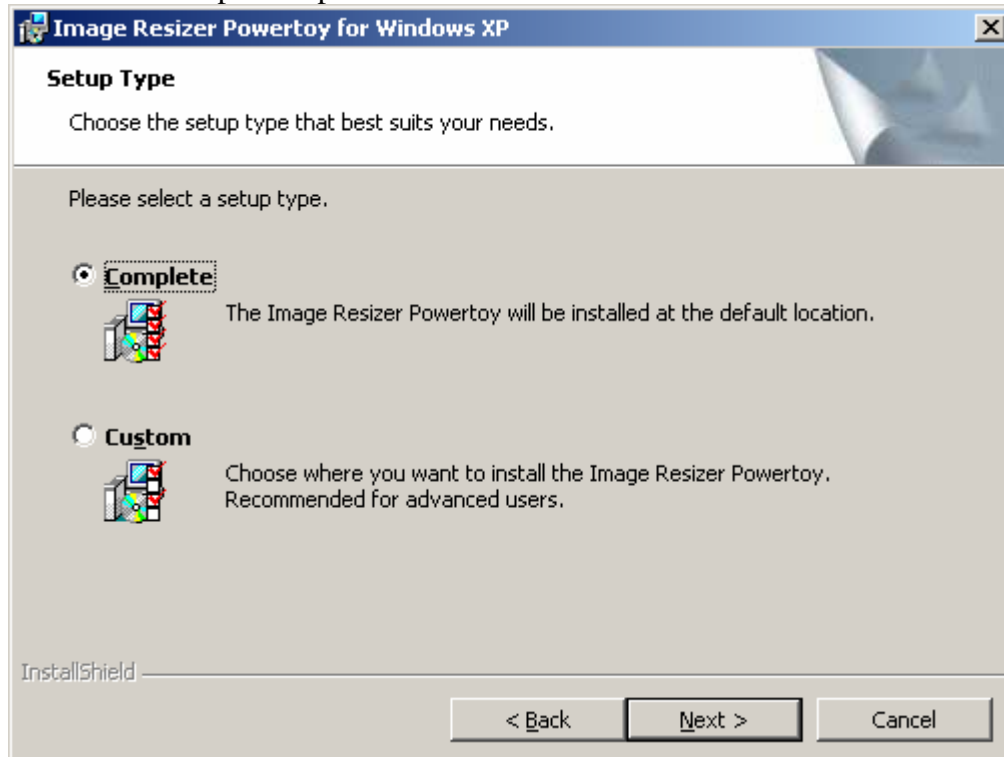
Image Resizer Powertoy for Windows XP

Setup Type

Choose the setup type that best suits your needs.

Please select a setup type.

Complete

The Image Resizer Powertoy will be installed at the default location.

Custom

Choose where you want to install the Image Resizer Powertoy. Recommended for advanced users.

InstallShield

< Back

Next >

Cancel